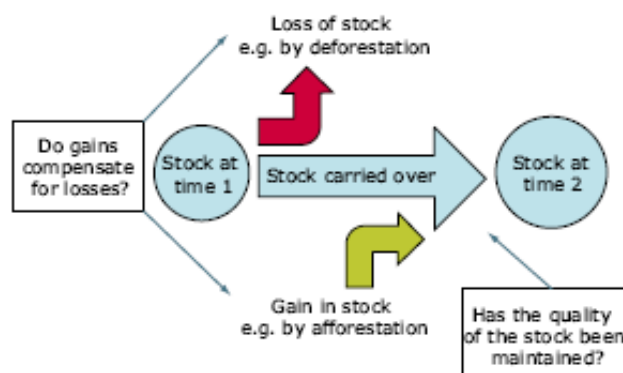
Loss of stock
e.g. by deforestation

Do gains compensate for losses?

Stock at time 1

Stock carried over

Stock at time 2

Gain in stock
e.g. by afforestation

Has the quality of the stock been maintained?